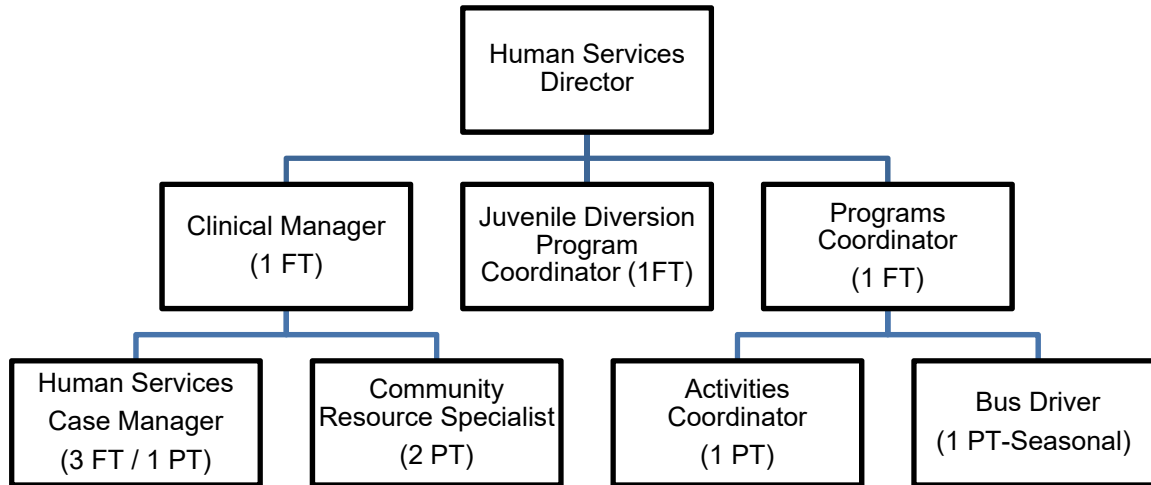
Human Services Director

Clinical Manager (1 FT)

Juvenile Diversion Program Coordinator (1FT)

Programs Coordinator (1 FT)

Human Services Case Manager (3 FT / 1 PT)

Community Resource Specialist (2 PT)

Activities Coordinator (1 PT)

Bus Driver (1 PT-Seasonal)